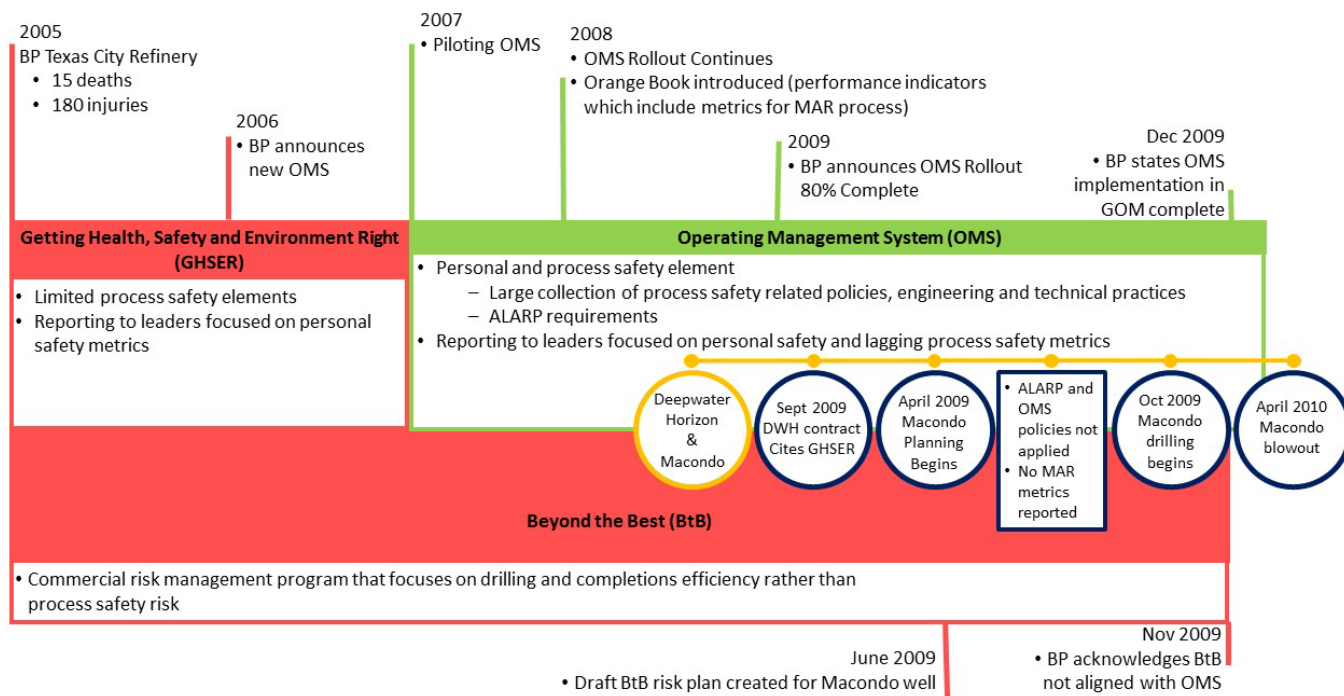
2005
BP Texas City Refinery
• 15 deaths
• 180 injuries

2006
• BP announces new OMS

2007
• Piloting OMS

2008
• OMS Rollout Continues
• Orange Book introduced (performance indicators which include metrics for MAR process)

2009
• BP announces OMS Rollout 80% Complete

Dec 2009
• BP states OMS implementation in GOM complete

Getting Health, Safety and Environment Right (GHSER)

• Limited process safety elements
• Reporting to leaders focused on personal safety metrics

Operating Management System (OMS)

• Personal and process safety element
– Large collection of process safety related policies, engineering and technical practices
– ALARP requirements
• Reporting to leaders focused on personal safety and lagging process safety metrics

Deepwater Horizon & Macondo

Sept 2009 DWH contract Cites GHSER

April 2009 Macondo Planning Begins

• ALARP and OMS policies not applied
• No MAR metrics reported

Oct 2009 Macondo drilling begins

April 2010 Macondo blowout

Beyond the Best (BtB)

• Commercial risk management program that focuses on drilling and completions efficiency rather than process safety risk

June 2009
• Draft BtB risk plan created for Macondo well

Nov 2009
• BP acknowledges BtB not aligned with OMS